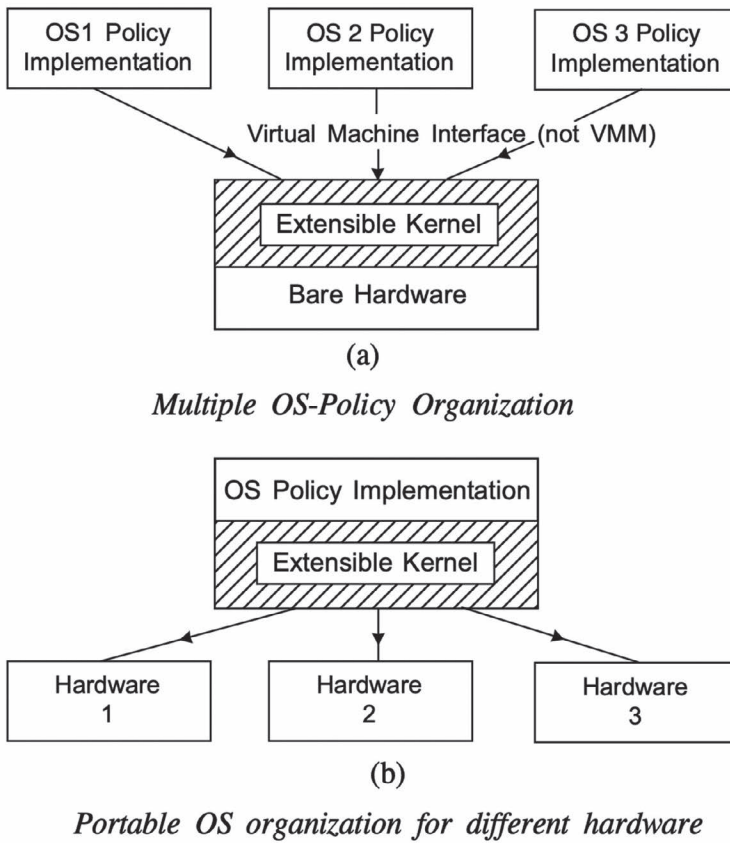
OS1 Policy Implementation

OS 2 Policy Implementation

OS 3 Policy Implementation

Virtual Machine Interface (not VMM)

Extensible Kernel

Bare Hardware

(a)

*Multiple OS-Policy Organization*

OS Policy Implementation

Extensible Kernel

Hardware 1

Hardware 2

Hardware 3

(b)

*Portable OS organization for different hardware*